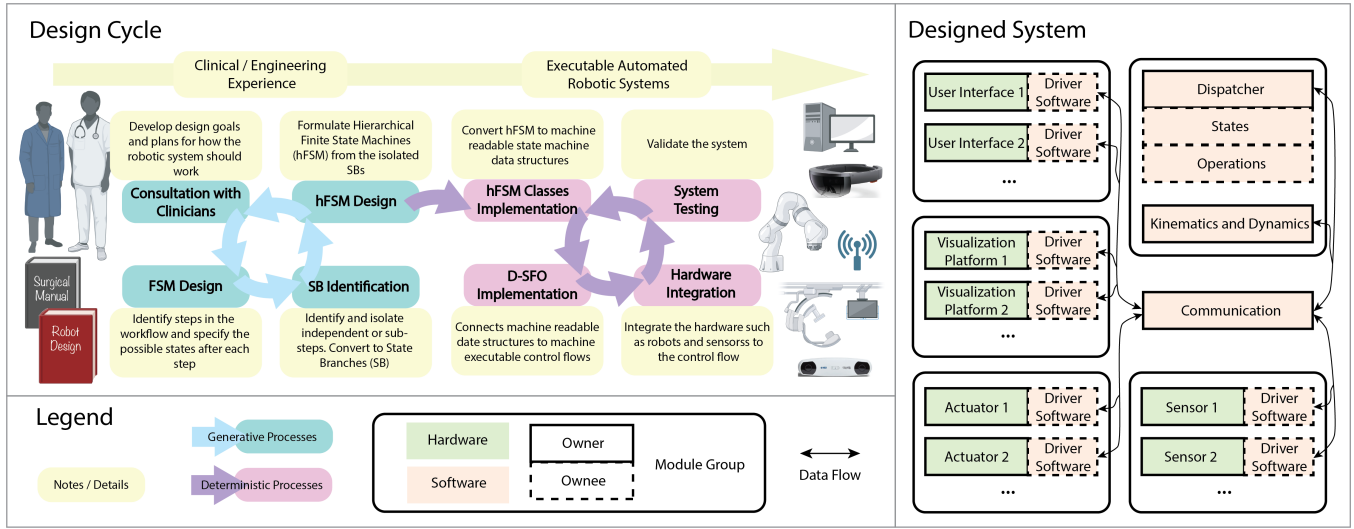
Design Cycle

Clinical / Engineering Experience

Executable Automated Robotic Systems

Develop design goals and plans for how the robotic system should work

Formulate Hierarchical Finite State Machines (hFSM) from the isolated SBs

Convert hFSM to machine readable state machine data structures

Validate the system

Consultation with Clinicians

hFSM Design

hFSM Classes Implementation

System Testing

FSM Design

SB Identification

D-SFO Implementation

Hardware Integration

Surgical Manual

Robot Design

Identify steps in the workflow and specify the possible states after each step

Identify and isolate independent or sub-steps. Convert to State Branches (SB)

Connects machine readable date structures to machine executable control flows

Integrate the hardware such as robots and sensorss to the control flow

Legend

Generative Processes

Notes / Details

Deterministic Processes

Hardware

Owner

Module Group

Software

Ownee

Data Flow

Designed System

User Interface 1

Driver Software

User Interface 2

Driver Software

...

Dispatcher

States

Operations

Kinematics and Dynamics

Visualization Platform 1

Driver Software

Visualization Platform 2

Driver Software

...

Communication

Actuator 1

Driver Software

Actuator 2

Driver Software

...

Sensor 1

Driver Software

Sensor 2

Driver Software

...